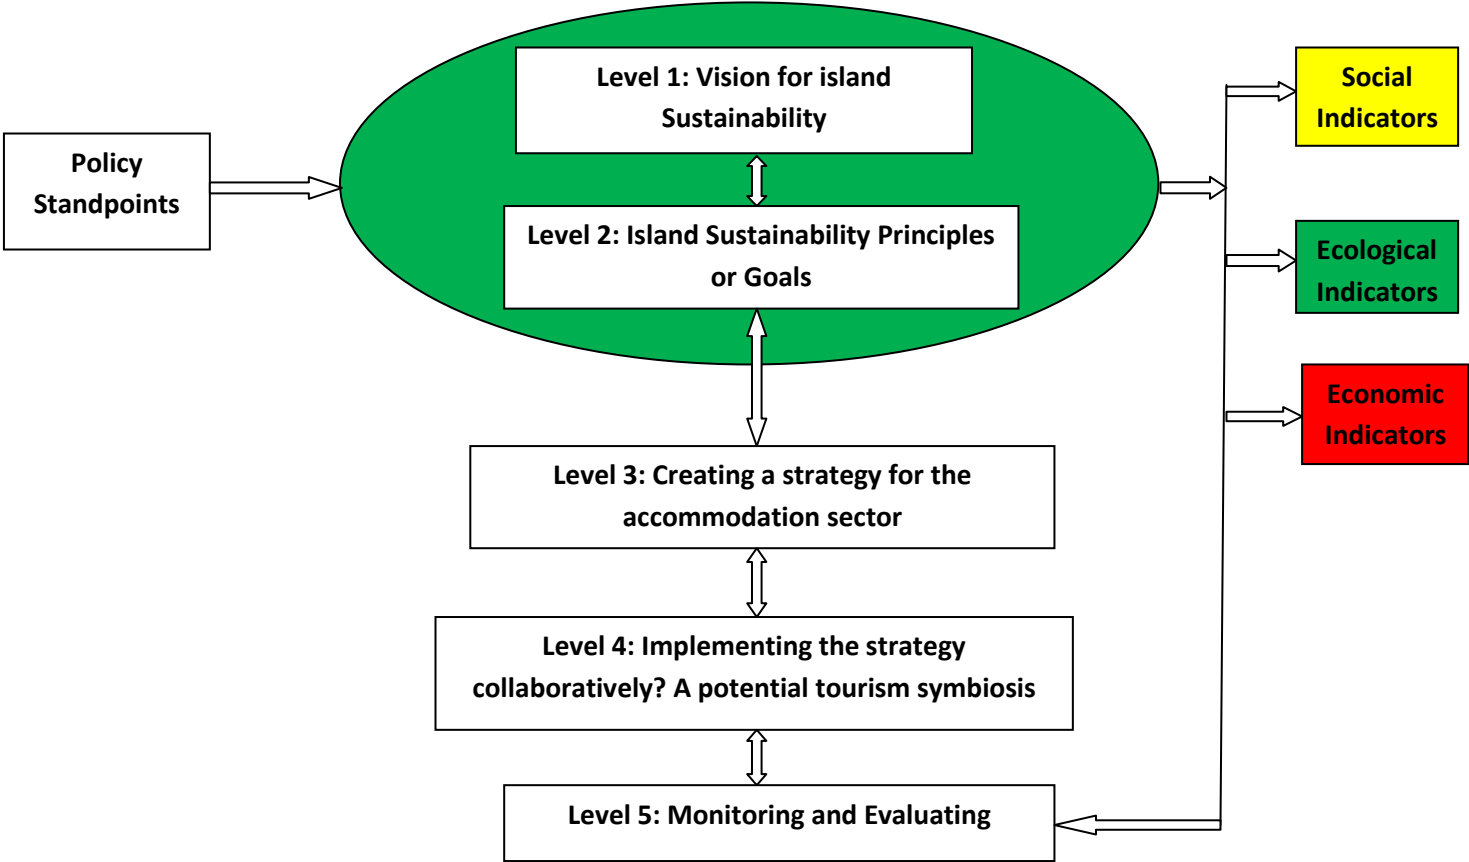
Policy Standpoints

Level 1: Vision for island Sustainability

Level 2: Island Sustainability Principles or Goals

Social Indicators

Ecological Indicators

Economic Indicators

Level 3: Creating a strategy for the accommodation sector

Level 4: Implementing the strategy collaboratively? A potential tourism symbiosis

Level 5: Monitoring and Evaluating